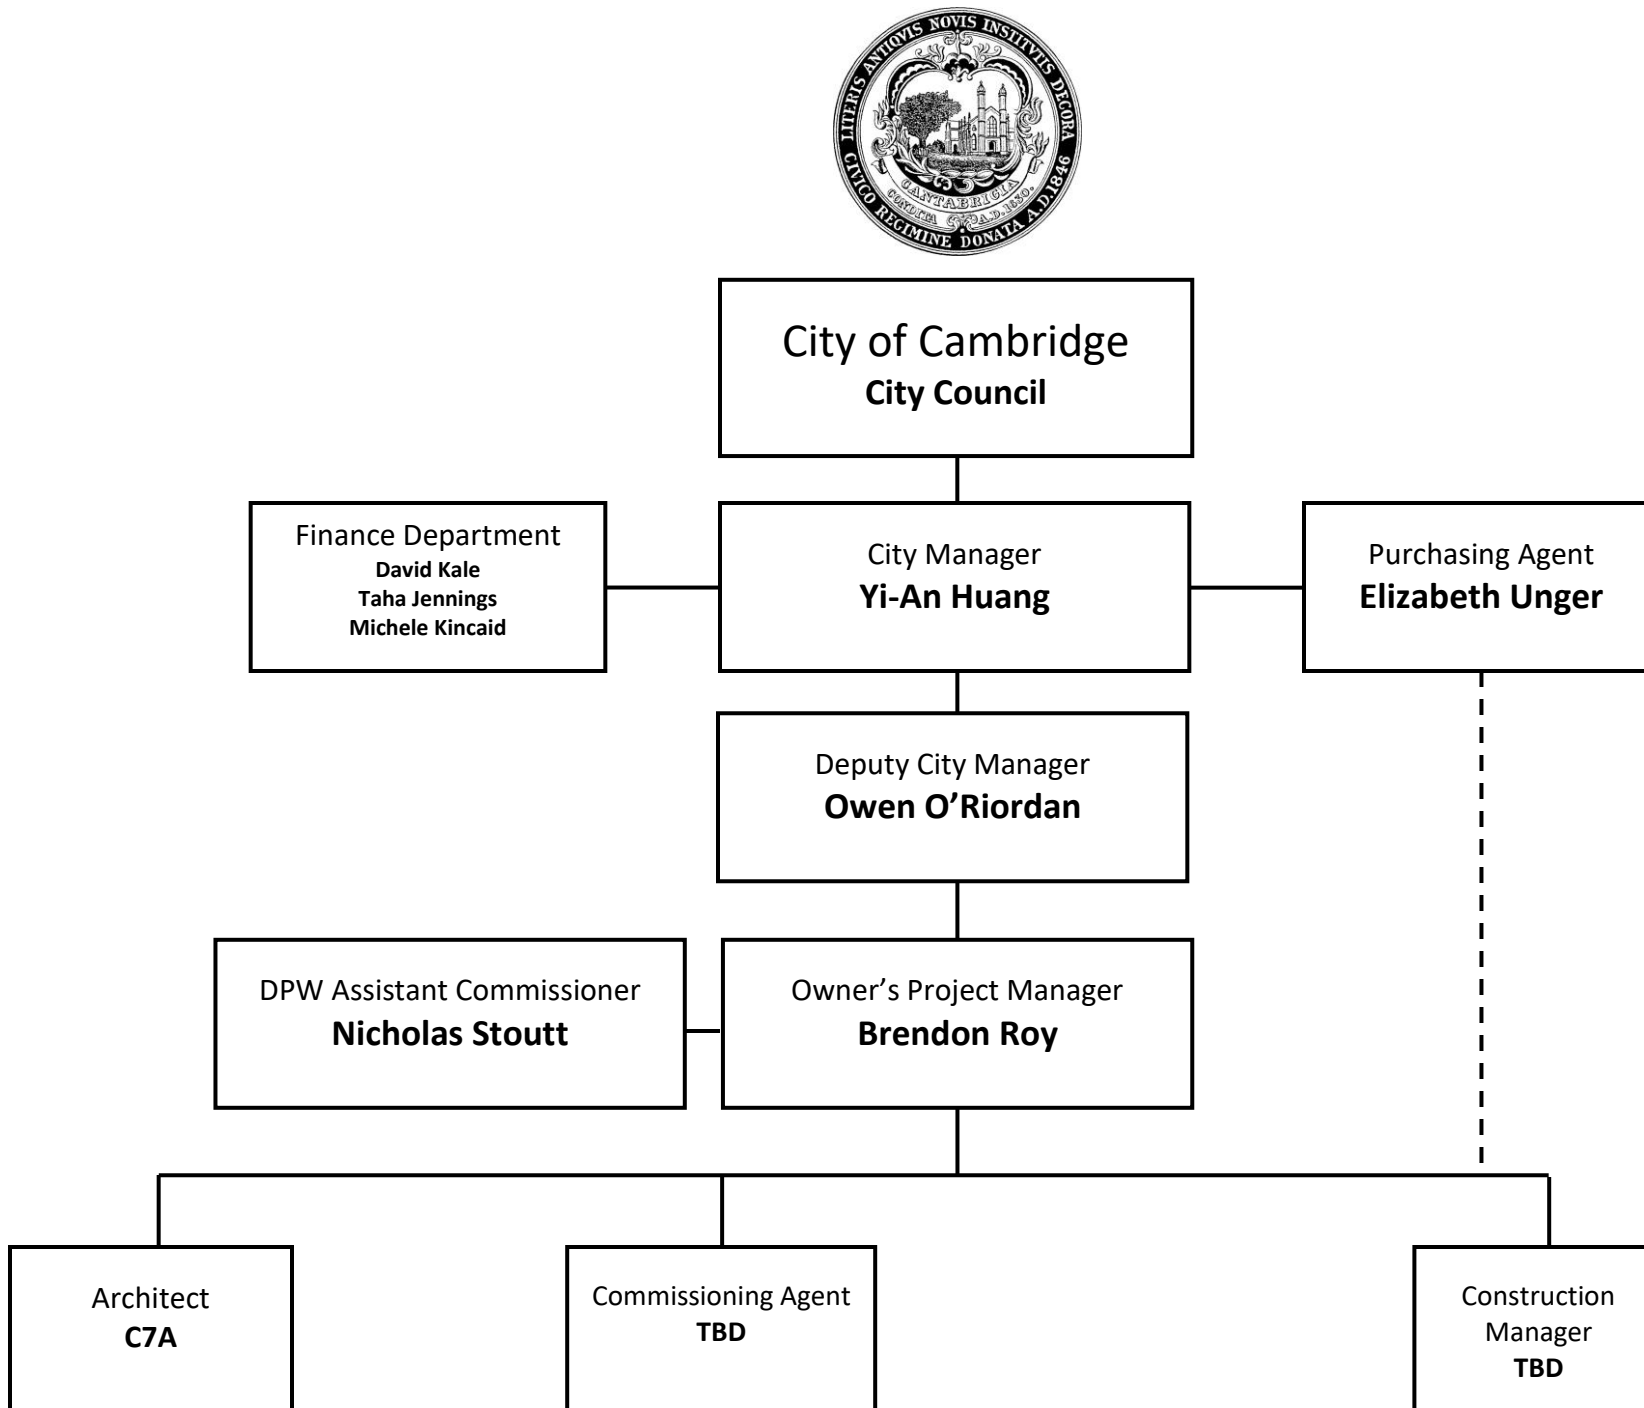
LITERIS ANTIQVIS NOVIS INSTITVTIS DECORA CIVICO REGIMINE DONATA A.D. 1846 CANTABRIGIA CONDITA A.D. 1630.

City of Cambridge
**City Council**

Finance Department
**David Kale**
**Taha Jennings**
**Michele Kincaid**

City Manager
**Yi-An Huang**

Purchasing Agent
**Elizabeth Unger**

Deputy City Manager
**Owen O’Riordan**

DPW Assistant Commissioner
**Nicholas Stoutt**

Owner’s Project Manager
**Brendon Roy**

Architect
**C7A**

Commissioning Agent
**TBD**

Construction Manager
**TBD**